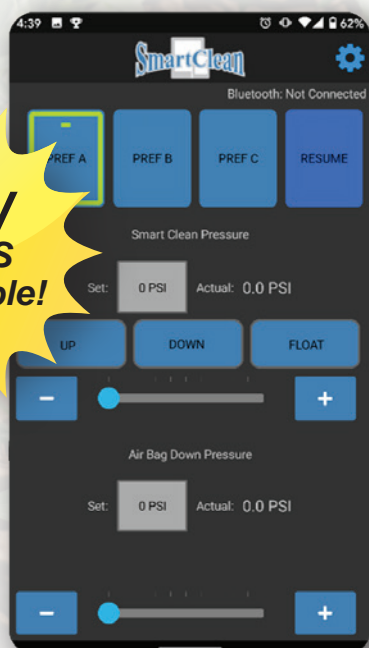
4:39

62%

SmartClean

Bluetooth: Not Connected

y

s

ble!

–

PREF A

PREF B

PREF C

RESUME

Smart Clean Pressure

Set:

0 PSI

Actual: 0.0 PSI

UP

DOWN

FLOAT

–

+

Air Bag Down Pressure

Set:

0 PSI

Actual: 0.0 PSI

–

+